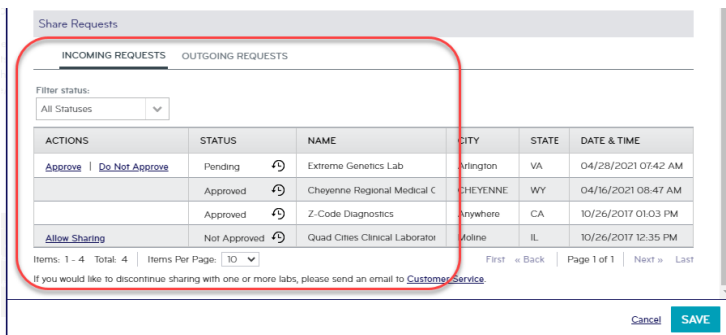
Share Requests

INCOMING REQUESTS OUTGOING REQUESTS

Filter status:

All Statuses

| ACTIONS | STATUS | NAME | CITY | STATE | DATE & TIME |
|---|---|---|---|---|---|
| Approve \| Do Not Approve | Pending | Extreme Genetics Lab | Arlington | VA | 04/28/2021 07:42 AM |
| | Approved | Cheyenne Regional Medical C | CHEYENNE | WY | 04/16/2021 08:47 AM |
| | Approved | Z-Code Diagnostics | Anywhere | CA | 10/26/2017 01:03 PM |
| Allow Sharing | Not Approved | Quad Cities Clinical Laborator | Moline | IL | 10/26/2017 12:35 PM |

Items: 1 - 4 Total: 4 Items Per Page: 10 First « Back Page 1 of 1 Next » Last

If you would like to discontinue sharing with one or more labs, please send an email to Customer Service.

Cancel SAVE